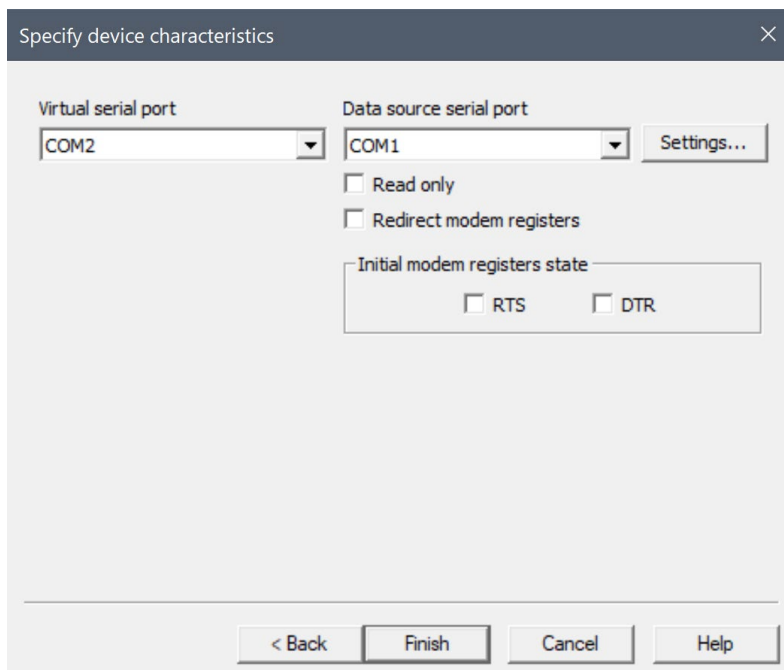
Specify device characteristics

Virtual serial port
COM2

Data source serial port
COM1
Settings...

Read only

Redirect modem registers

Initial modem registers state
RTS
DTR

< Back
Finish
Cancel
Help